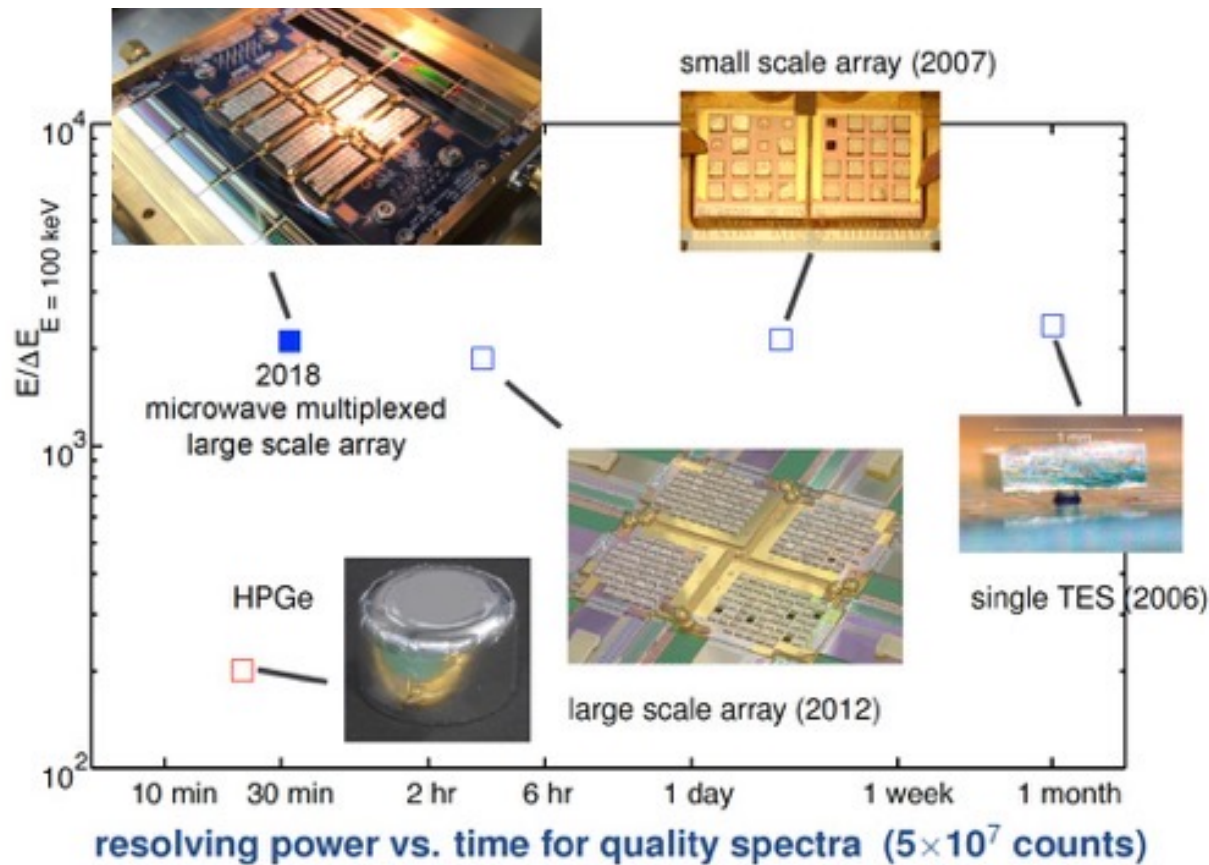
small scale array (2007)

$10^4$

$E/\Delta E_{E = 100\text{ keV}}$

2018
microwave multiplexed
large scale array

$10^3$

1 mm

single TES (2006)

HPGe

large scale array (2012)

$10^2$

10 min 30 min 2 hr 6 hr 1 day 1 week 1 month

resolving power vs. time for quality spectra ($5\times10^7$ counts)